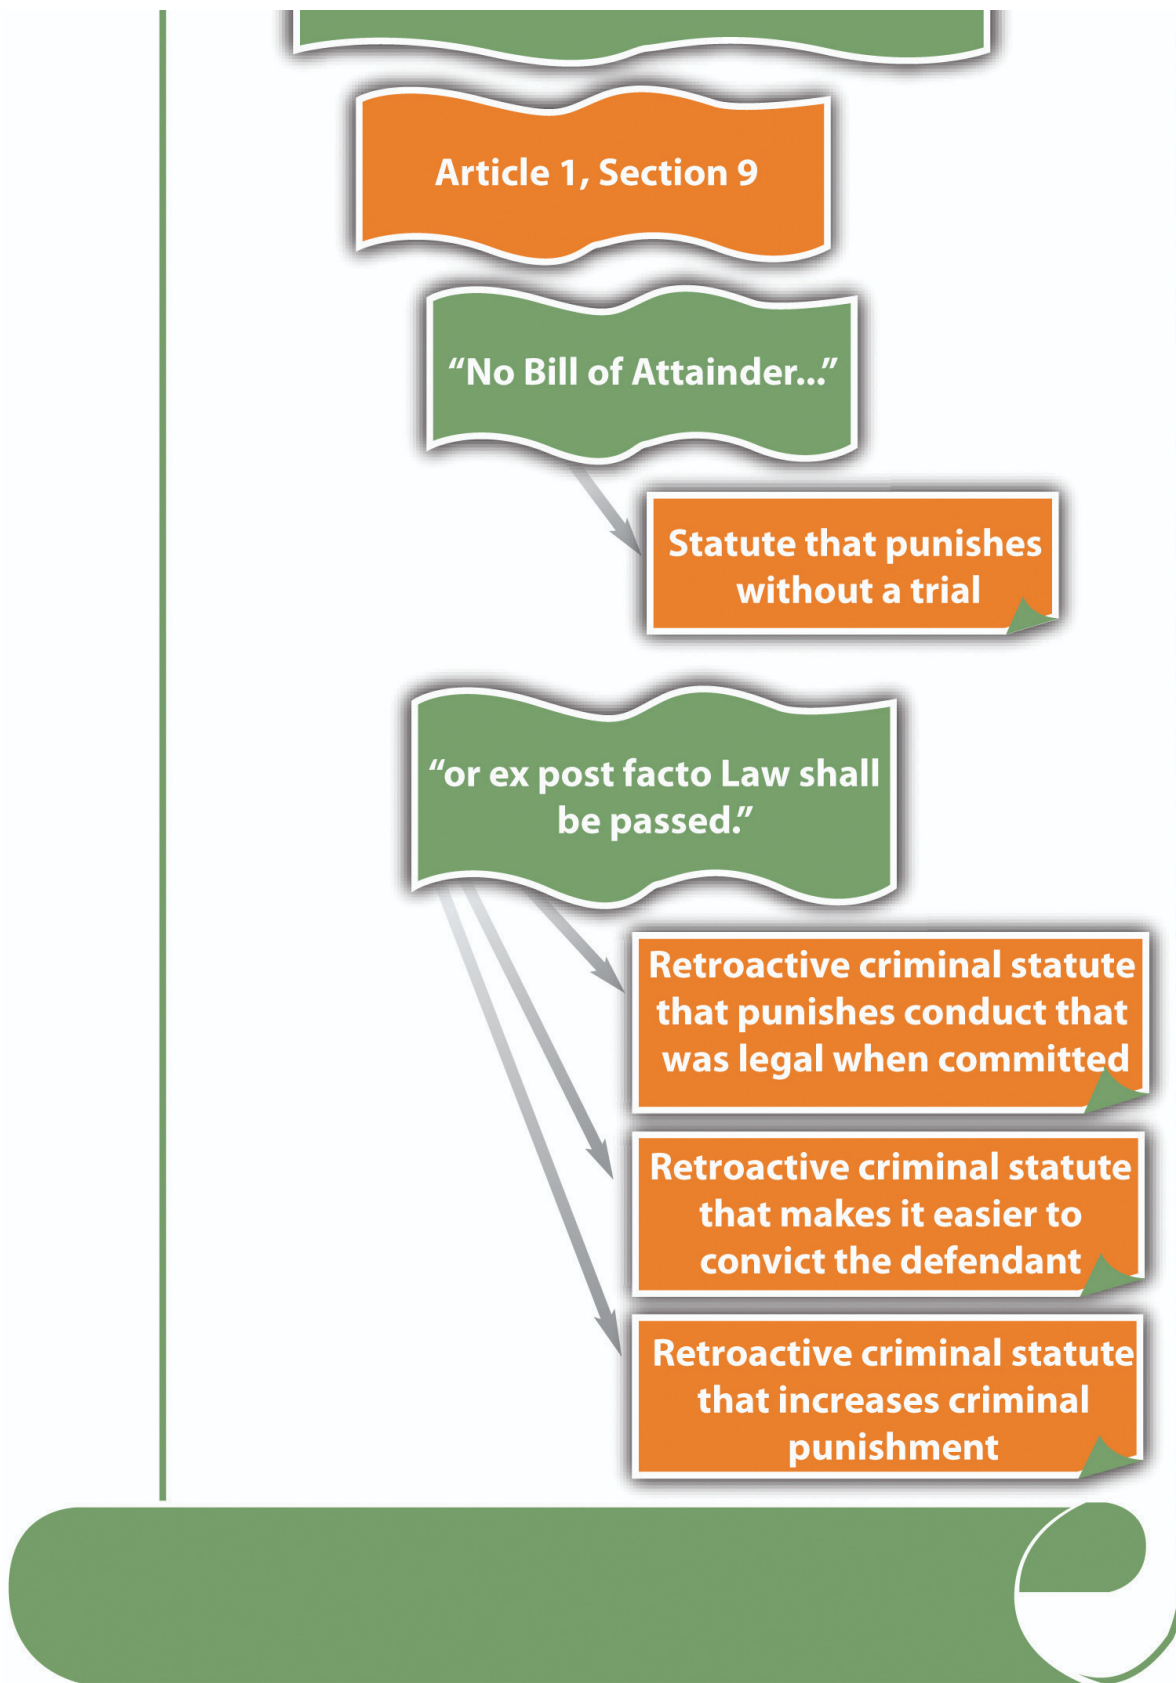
Article 1, Section 9

“No Bill of Attainder...”

Statute that punishes without a trial

“or ex post facto Law shall be passed.”

Retroactive criminal statute that punishes conduct that was legal when committed

Retroactive criminal statute that makes it easier to convict the defendant

Retroactive criminal statute that increases criminal punishment